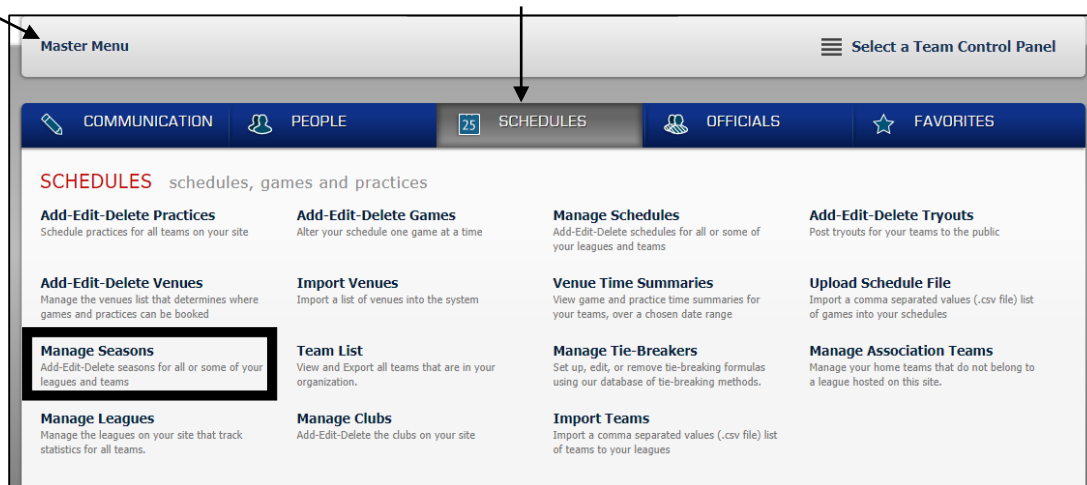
Master Menu

Select a Team Control Panel

COMMUNICATION PEOPLE 25 SCHEDULES OFFICIALS FAVORITES

SCHEDULES schedules, games and practices

Add-Edit-Delete Practices
Schedule practices for all teams on your site

Add-Edit-Delete Games
Alter your schedule one game at a time

Manage Schedules
Add-Edit-Delete schedules for all or some of your leagues and teams

Add-Edit-Delete Tryouts
Post tryouts for your teams to the public

Add-Edit-Delete Venues
Manage the venues list that determines where games and practices can be booked

Import Venues
Import a list of venues into the system

Venue Time Summaries
View game and practice time summaries for your teams, over a chosen date range

Upload Schedule File
Import a comma separated values (.csv file) list of games into your schedules

Manage Seasons
Add-Edit-Delete seasons for all or some of your leagues and teams

Team List
View and Export all teams that are in your organization.

Manage Tie-Breakers
Set up, edit, or remove tie-breaking formulas using our database of tie-breaking methods.

Manage Association Teams
Manage your home teams that do not belong to a league hosted on this site.

Manage Leagues
Manage the leagues on your site that track statistics for all teams.

Manage Clubs
Add-Edit-Delete the clubs on your site

Import Teams
Import a comma separated values (.csv file) list of teams to your leagues